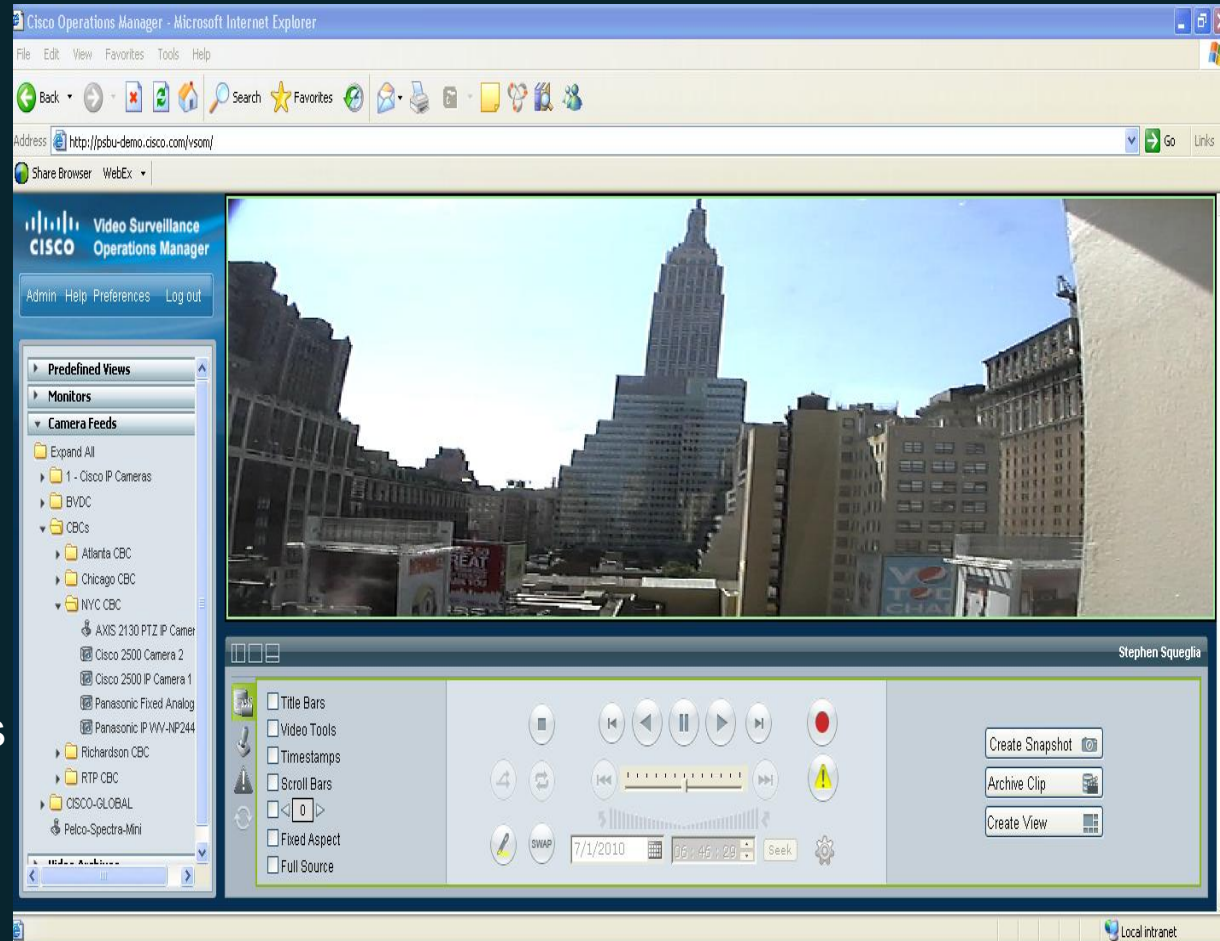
Cisco Operations Manager - Microsoft Internet Explorer

File Edit View Favorites Tools Help

Back Search Favorites

Address http://psbu-demo.cisco.com/vsom/

Go Links

Share Browser WebEx

CISCO Video Surveillance Operations Manager

Admin Help Preferences Log out

Predefined Views
Monitors
Camera Feeds
Expand All
1 - Cisco IP Cameras
BVDC
CBCs
Atlanta CBC
Chicago CBC
NYC CBC
AXIS 2130 PTZ IP Camer
Cisco 2500 Camera 2
Cisco 2500 IP Camera 1
Panasonic Fixed Analog
Panasonic IP WV-NP244
Richardson CBC
RTP CBC
CISCO-GLOBAL
Pelco-Spectra-Mini
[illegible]

Stephen Squeglia

Title Bars
Video Tools
Timestamps
Scroll Bars
0
Fixed Aspect
Full Source

SWAP
7/1/2010
06 : 46 : 29
Seek

Create Snapshot
Archive Clip
Create View

Local intranet